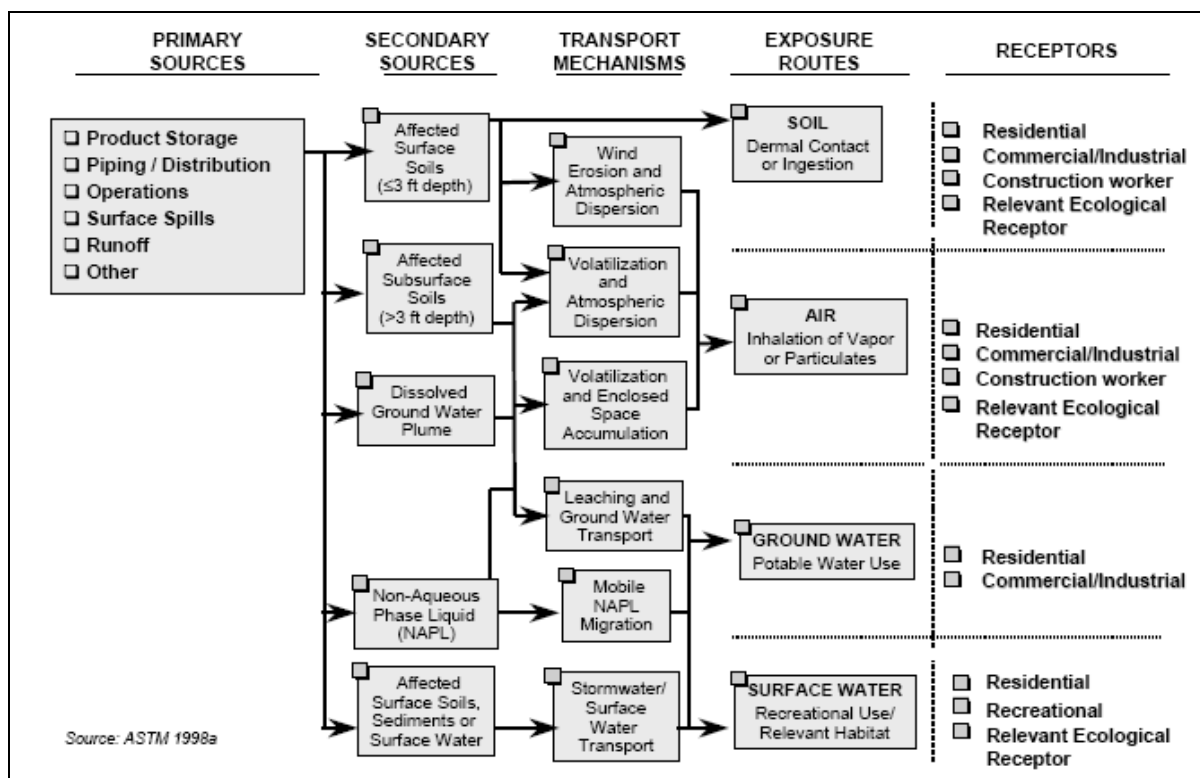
PRIMARY SOURCES

SECONDARY SOURCES

TRANSPORT MECHANISMS

EXPOSURE ROUTES

RECEPTORS

❑ Product Storage
❑ Piping / Distribution
❑ Operations
❑ Surface Spills
❑ Runoff
❑ Other

Affected Surface Soils ($\leq$3 ft depth)

Affected Subsurface Soils (>3 ft depth)

Dissolved Ground Water Plume

Non-Aqueous Phase Liquid (NAPL)

Affected Surface Soils, Sediments or Surface Water

Wind Erosion and Atmospheric Dispersion

Volatilization and Atmospheric Dispersion

Volatilization and Enclosed Space Accumulation

Leaching and Ground Water Transport

Mobile NAPL Migration

Stormwater/ Surface Water Transport

SOIL
Dermal Contact or Ingestion

AIR
Inhalation of Vapor or Particulates

GROUND WATER
Potable Water Use

SURFACE WATER
Recreational Use/ Relevant Habitat

❑ Residential
❑ Commercial/Industrial
❑ Construction worker
❑ Relevant Ecological Receptor

❑ Residential
❑ Commercial/Industrial
❑ Construction worker
❑ Relevant Ecological Receptor

❑ Residential
❑ Commercial/Industrial

❑ Residential
❑ Recreational
❑ Relevant Ecological Receptor

Source: ASTM 1998a